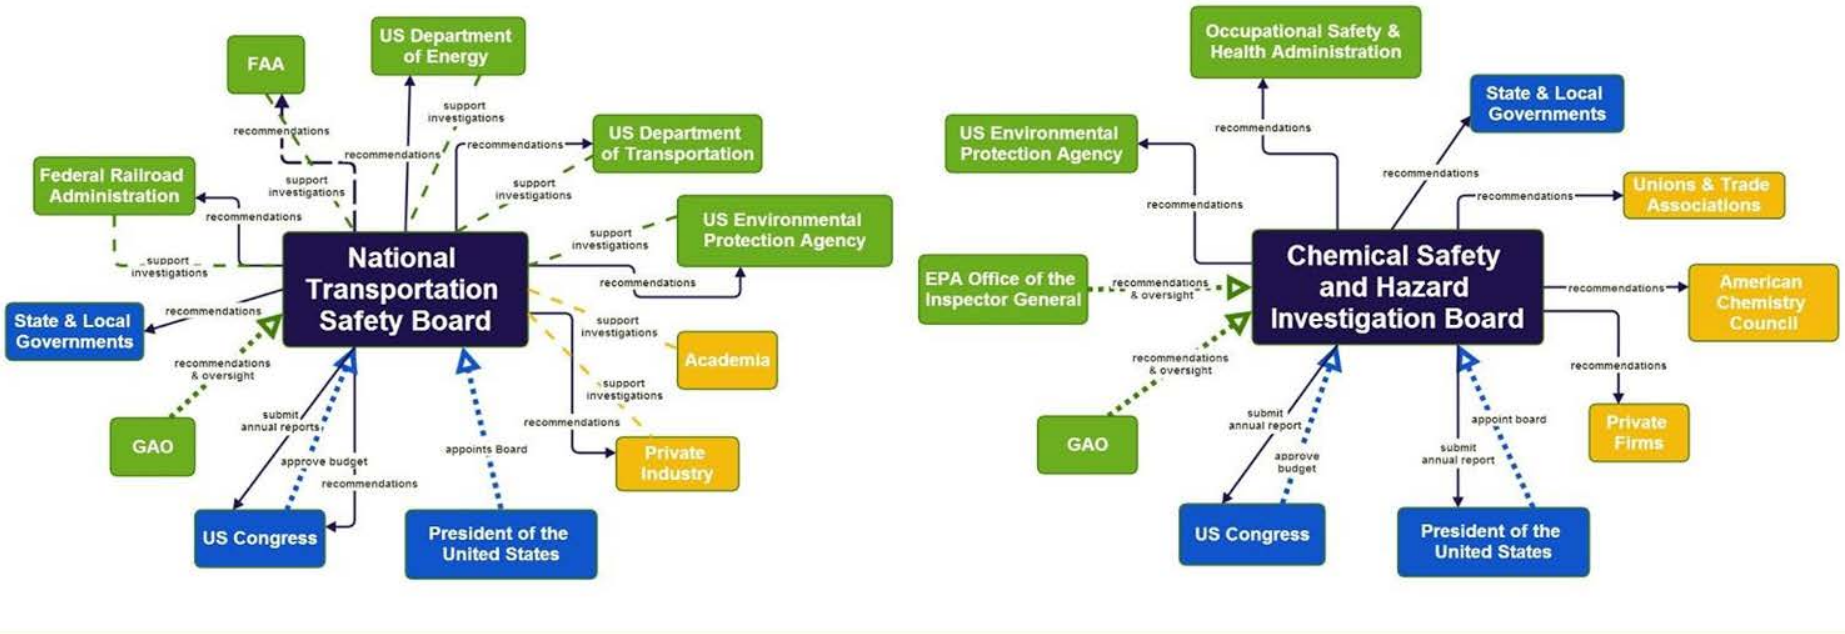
FAA

US Department of Energy

recommendations

support investigations

recommendations

recommendations

US Department of Transportation

Federal Railroad Administration

support investigations

support investigations

recommendations

support investigations

US Environmental Protection Agency

support investigations

National Transportation Safety Board

recommendations

State & Local Governments

recommendations

support investigations

Academia

recommendations & oversight

support investigations

recommendations

GAO

submit annual reports

approve budget

appoints Board

Private Industry

recommendations

US Congress

President of the United States

Occupational Safety & Health Administration

State & Local Governments

US Environmental Protection Agency

recommendations

recommendations

recommendations

recommendations

Unions & Trade Associations

EPA Office of the Inspector General

recommendations & oversight

Chemical Safety and Hazard Investigation Board

recommendations

American Chemistry Council

recommendations & oversight

recommendations

GAO

submit annual report

approve budget

appoint board

submit annual report

Private Firms

US Congress

President of the United States